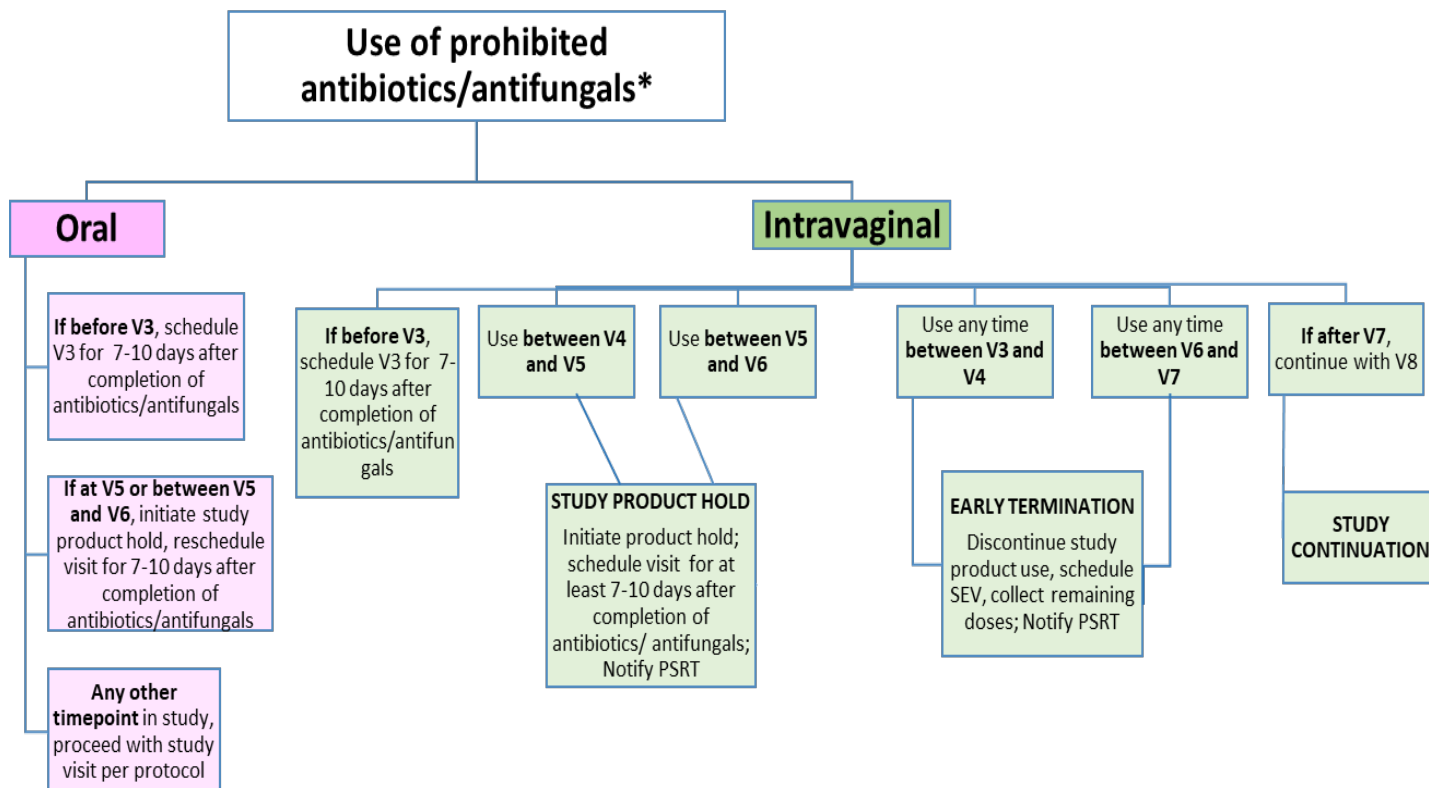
Use of prohibited antibiotics/antifungals*

Oral

If before V3, schedule V3 for 7-10 days after completion of antibiotics/antifungals

If at V5 or between V5 and V6, initiate study product hold, reschedule visit for 7-10 days after completion of antibiotics/antifungals

Any other timepoint in study, proceed with study visit per protocol

Intravaginal

If before V3, schedule V3 for 7-10 days after completion of antibiotics/antifungals

Use between V4 and V5

Use between V5 and V6

STUDY PRODUCT HOLD
Initiate product hold; schedule visit for at least 7-10 days after completion of antibiotics/ antifungals; Notify PSRT

Use any time between V3 and V4

Use any time between V6 and V7

EARLY TERMINATION
Discontinue study product use, schedule SEV, collect remaining doses; Notify PSRT

If after V7, continue with V8

STUDY CONTINUATION